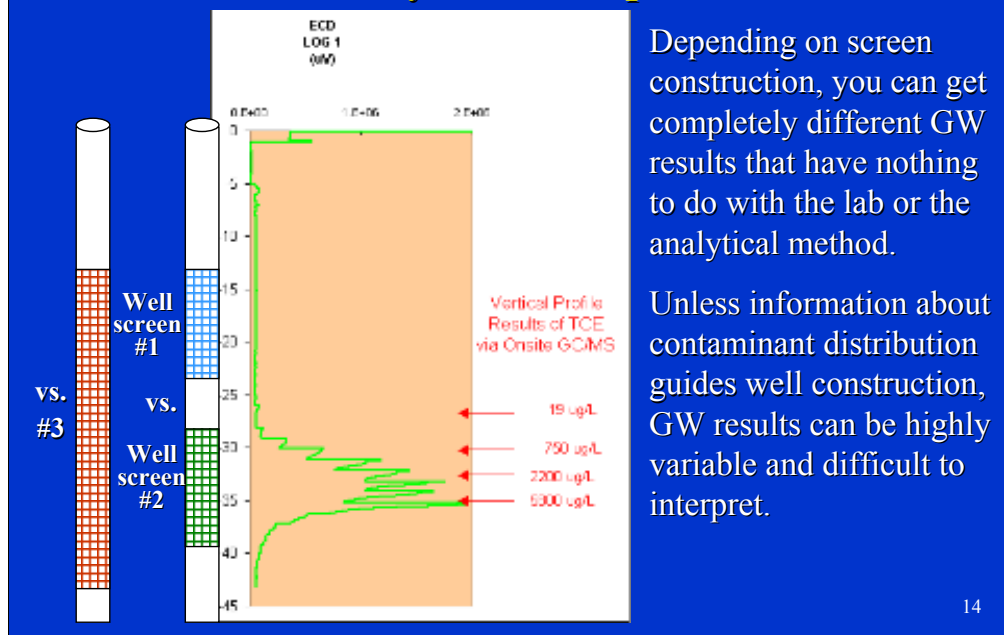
ECD
LOG 1
(uV)

0.0E+00 1.0E+06 2.0E+06

0
5
10
15
20
25
30
35
40
45

Well screen #1

vs.

Well screen #2

vs.
#3

Vertical Profile Results of TCE via Onsite GC/MS

19 ug/L
750 ug/L
2200 ug/L
5300 ug/L

Depending on screen construction, you can get completely different GW results that have nothing to do with the lab or the analytical method.

Unless information about contaminant distribution guides well construction, GW results can be highly variable and difficult to interpret.

14